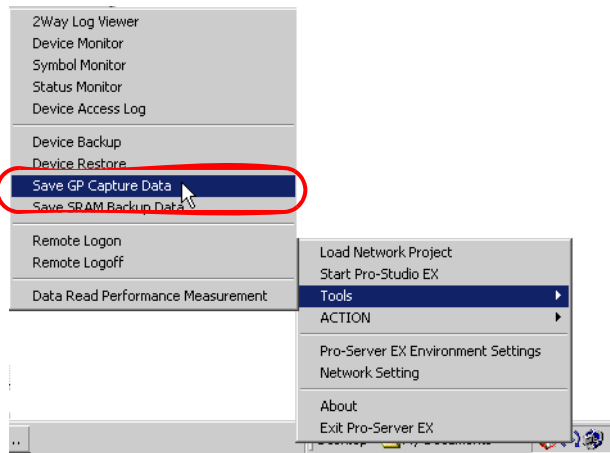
2Way Log Viewer
Device Monitor
Symbol Monitor
Status Monitor
Device Access Log

Device Backup
Device Restore
Save GP Capture Data
Save SRAM Backup Data

Remote Logon
Remote Logoff

Data Read Performance Measurement

Load Network Project
Start Pro-Studio EX
Tools
ACTION

Pro-Server EX Environment Settings
Network Setting

About
Exit Pro-Server EX